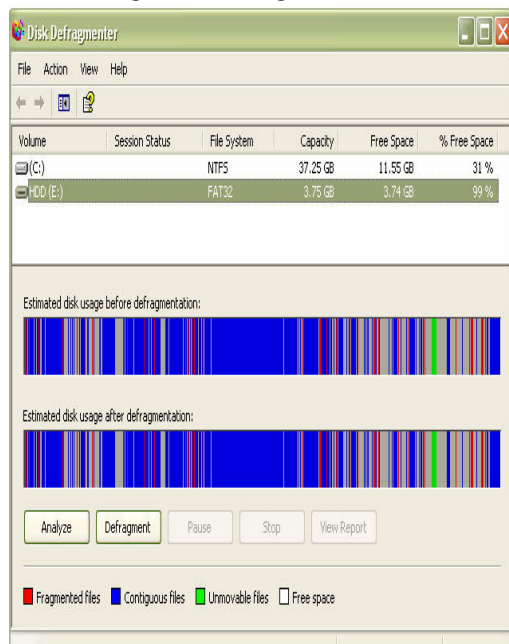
Disk Defragmenter

File Action View Help

| Volume | Session Status | File System | Capacity | Free Space | % Free Space |
|---|---|---|---|---|---|
| (C:) | | NTFS | 37.25 GB | 11.55 GB | 31 % |
| HDD (E:) | | FAT32 | 3.75 GB | 3.74 GB | 99 % |

Estimated disk usage before defragmentation:

Estimated disk usage after defragmentation:

Analyze Defragment Pause Stop View Report

Fragmented files Contiguous files Unmovable files Free space